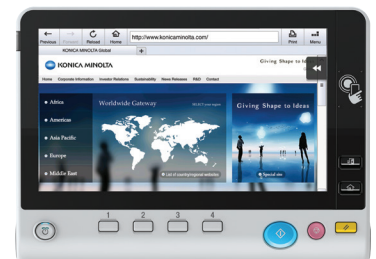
Previous Forward Reload Home http://www.konicaminolta.com/ Print Menu

KONICA MINOLTA Global

KONICA MINOLTA

Giving Shape to Ideas

Home Corporate Information Investor Relations Sustainability News Releases R&D Contact

Africa
Americas
Asia Pacific
Europe
Middle East

Worldwide Gateway

SELECT your region

List of country/regional websites

Giving Shape to Ideas

Special site

1 2 3 4